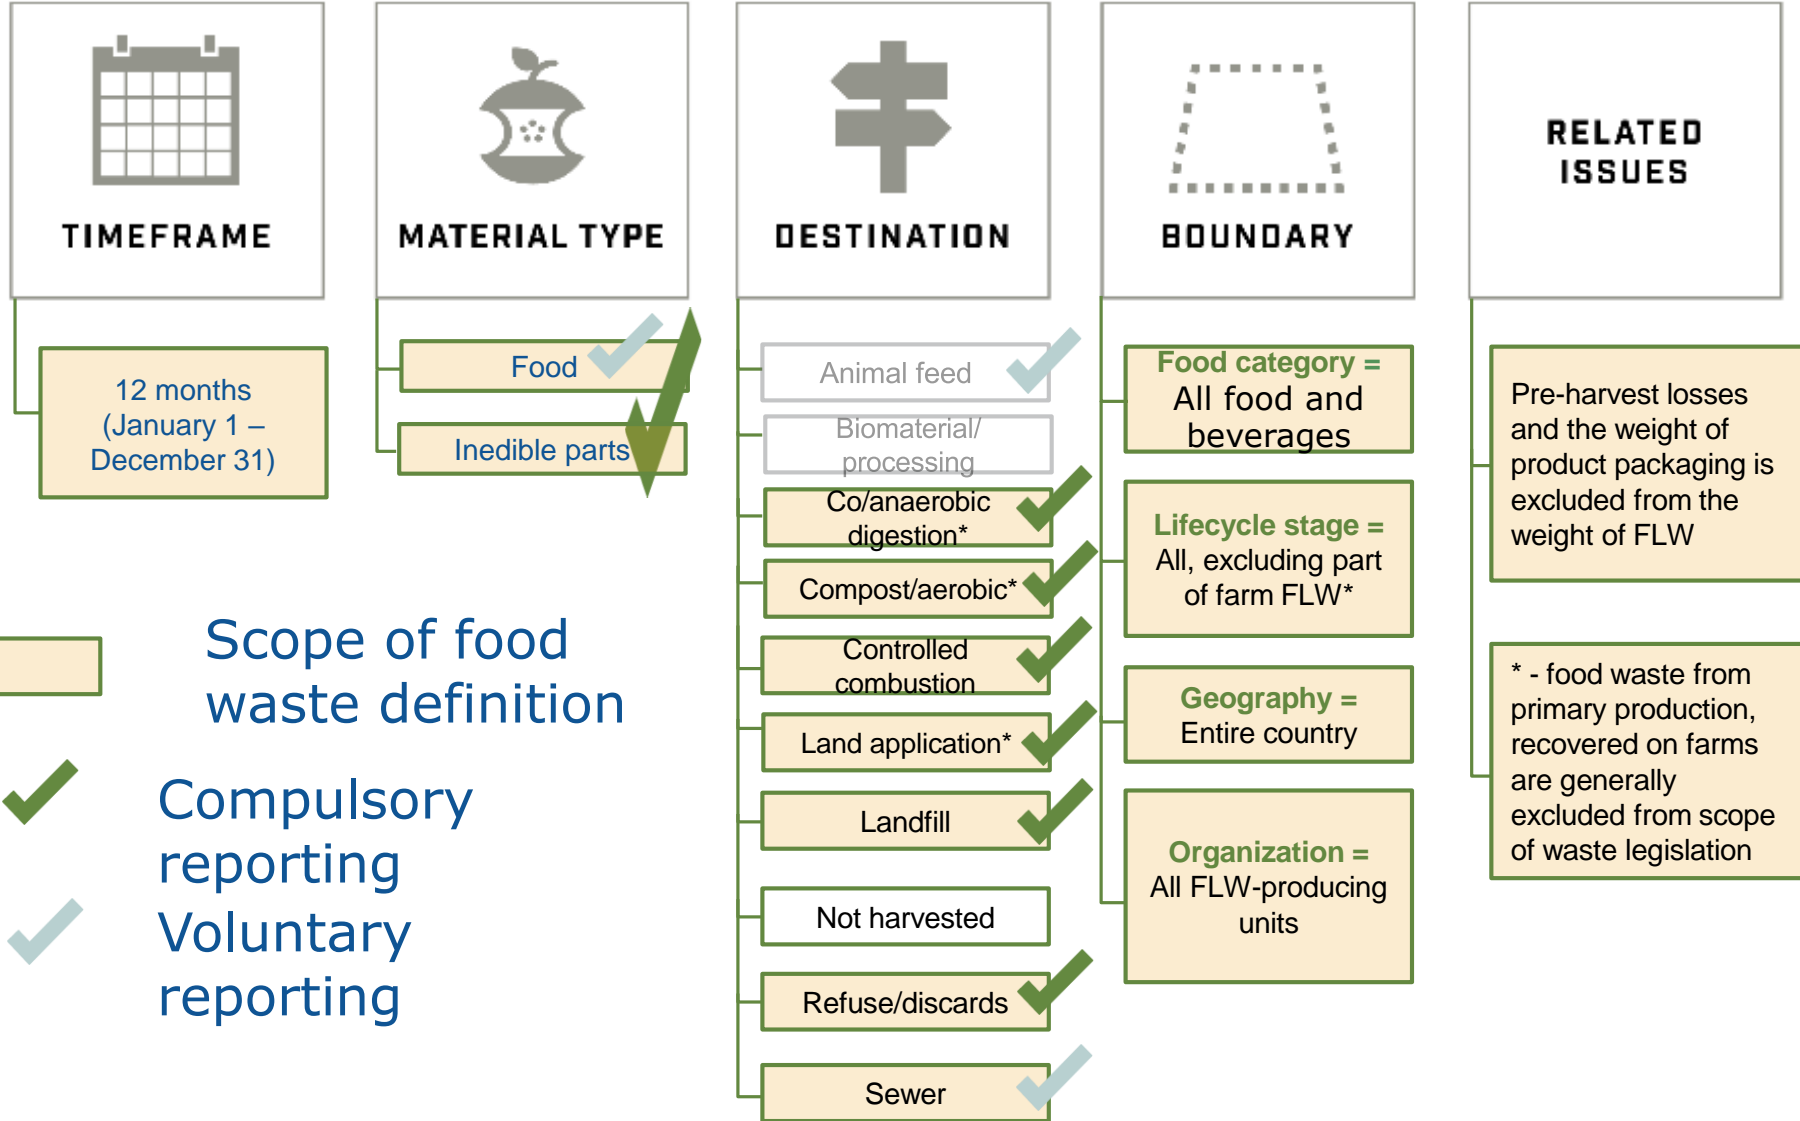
TIMEFRAME

12 months (January 1 – December 31)

MATERIAL TYPE

Food

Inedible parts

DESTINATION

Animal feed

Biomaterial/ processing

Co/anaerobic digestion*

Compost/aerobic*

Controlled combustion

Land application*

Landfill

Not harvested

Refuse/discards

Sewer

BOUNDARY

Food category = All food and beverages

Lifecycle stage = All, excluding part of farm FLW*

Geography = Entire country

Organization = All FLW-producing units

RELATED ISSUES

Pre-harvest losses and the weight of product packaging is excluded from the weight of FLW

* - food waste from primary production, recovered on farms are generally excluded from scope of waste legislation

Scope of food waste definition

Compulsory reporting

Voluntary reporting